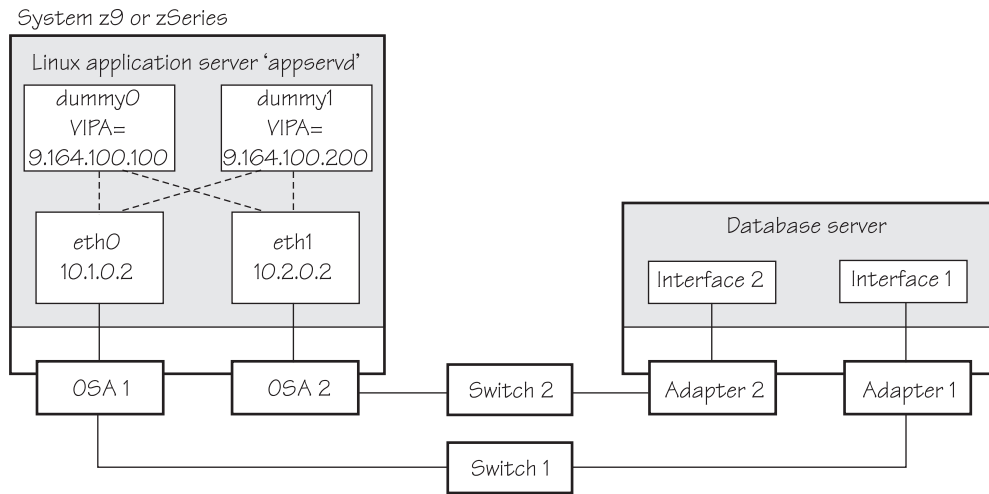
System z9 or zSeries

Linux application server 'appservd'

dummy0
VIPA=
9.164.100.100

dummy1
VIPA=
9.164.100.200

eth0
10.1.0.2

eth1
10.2.0.2

Database server

Interface 2

Interface 1

OSA 1

OSA 2

Switch 2

Adapter 2

Adapter 1

Switch 1